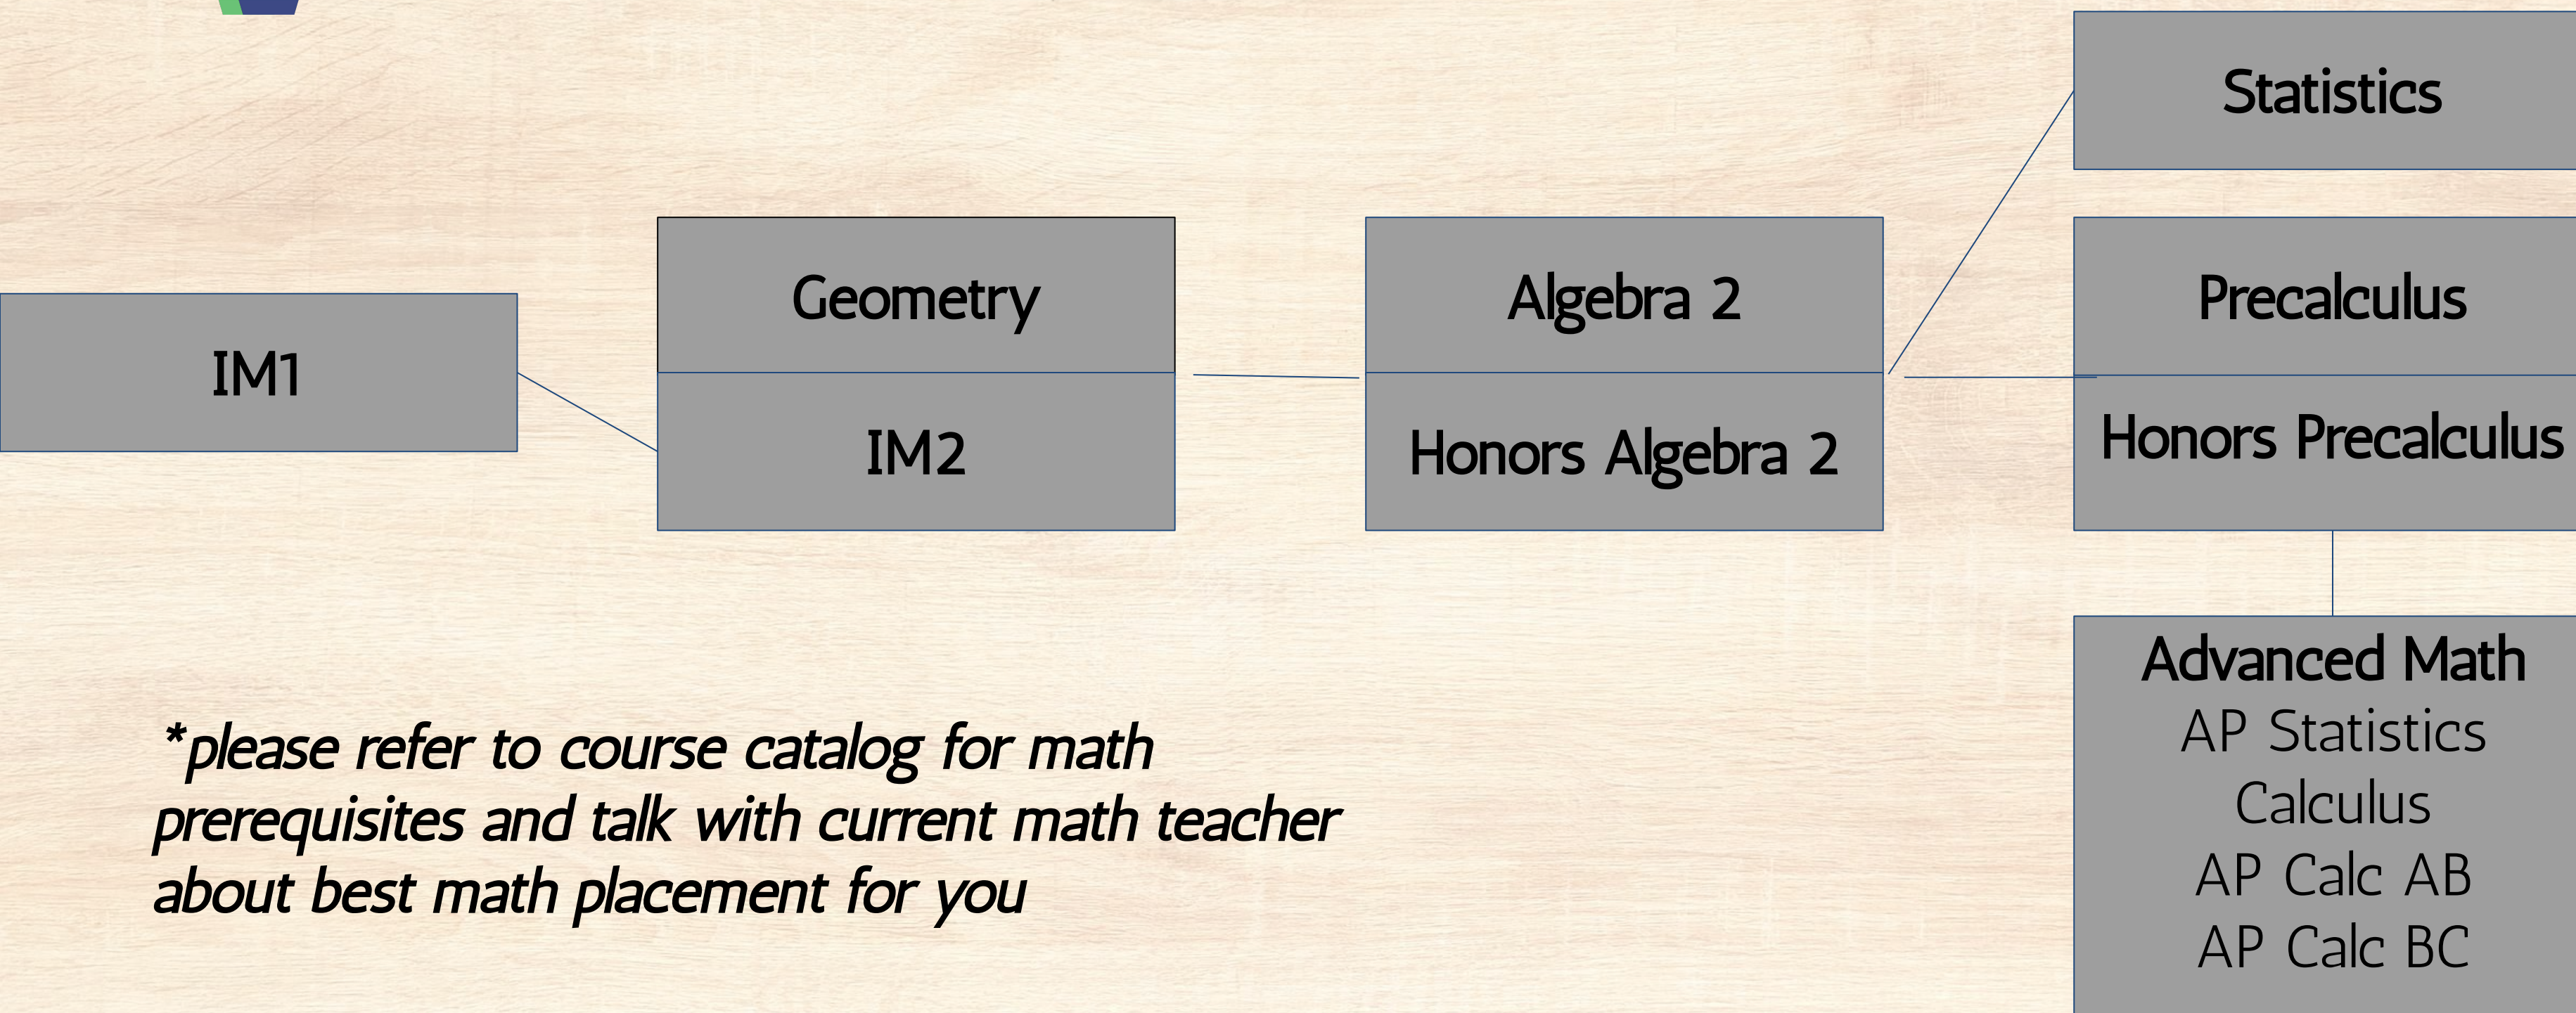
IM1

Geometry

IM2

Algebra 2

Honors Algebra 2

Statistics

Precalculus

Honors Precalculus

Advanced Math
AP Statistics
Calculus
AP Calc AB
AP Calc BC

*please refer to course catalog for math prerequisites and talk with current math teacher about best math placement for you